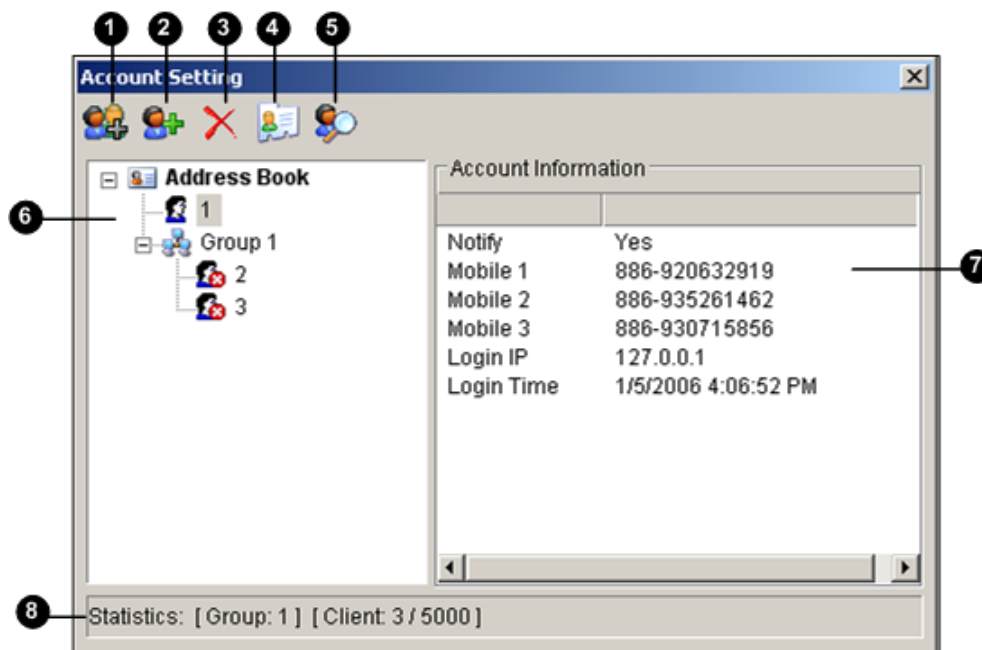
1 2 3 4 5

Account Setting

Address Book
1
Group 1
2
3

6

Account Information

| | |
|---|---|
| Notify | Yes |
| Mobile 1 | 886-920632919 |
| Mobile 2 | 886-935261462 |
| Mobile 3 | 886-930715856 |
| Login IP | 127.0.0.1 |
| Login Time | 1/5/2006 4:06:52 PM |

7

8

Statistics: [ Group: 1 ] [ Client: 3 / 5000 ]